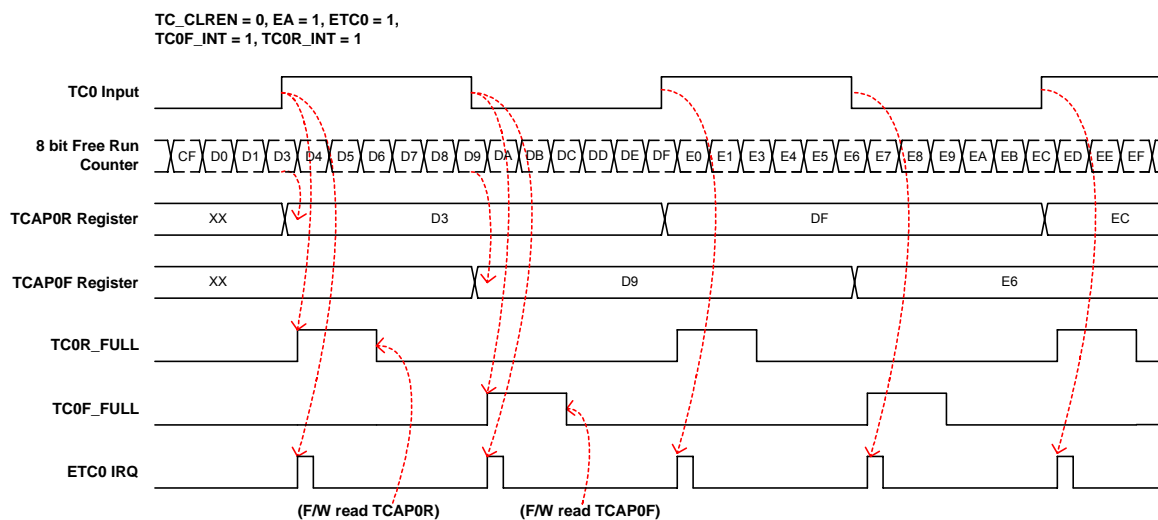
TC_CLREN = 0, EA = 1, ETC0 = 1,
TC0F_INT = 1, TC0R_INT = 1

TC0 Input

8 bit Free Run Counter

CF D0 D1 D3 D4 D5 D6 D7 D8 D9 DA DB DC DD DE DF E0 E1 E3 E4 E5 E6 E7 E8 E9 EA EB EC ED EE EF

TCAP0R Register

XX D3 DF EC

TCAP0F Register

XX D9 E6

TC0R_FULL

TC0F_FULL

ETC0 IRQ

(F/W read TCAP0R)

(F/W read TCAP0F)